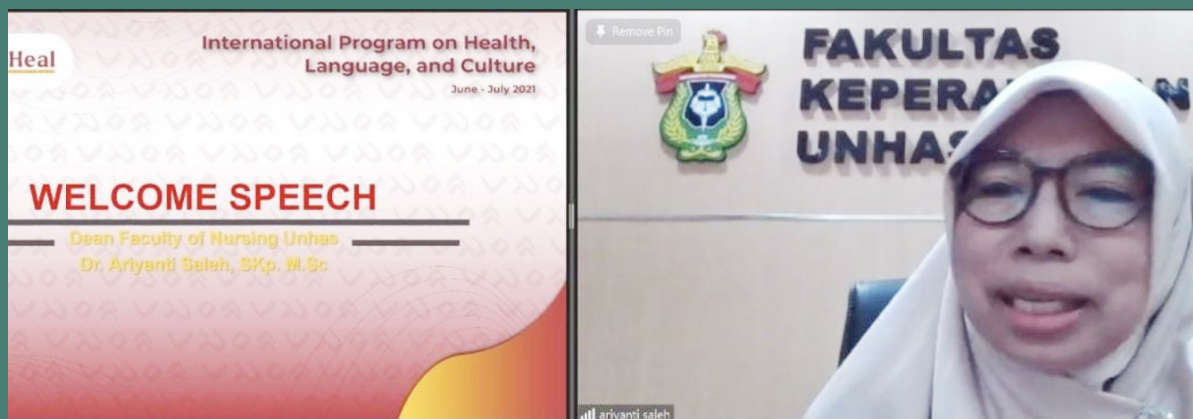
Heal

International Program on Health, Language, and Culture

June - July 2021

WELCOME SPEECH

Dean Faculty of Nursing Unhas

Dr. Ariyanti Saleh, SKp. M.Sc

Remove Pin

FAKULTAS KEPERA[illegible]N UNHAS

ariyanti saleh